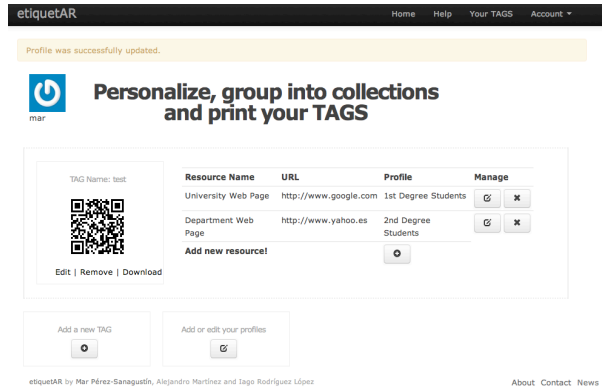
etiquetAR

Home Help Your TAGS Account

Profile was successfully updated.

mar

Personalize, group into collections and print your TAGS

TAG Name: test

Edit | Remove | Download

| Resource Name | URL | Profile | Manage |
|---|---|---|---|
| University Web Page | http://www.google.com | 1st Degree Students | |
| Department Web Page | http://www.yahoo.es | 2nd Degree Students | |
| Add new resource! | | | |

Add a new TAG

Add or edit your profiles

etiquetAR by Mar Pérez-Sanagustín, Alejandro Martínez and Iago Rodríguez López

About Contact News